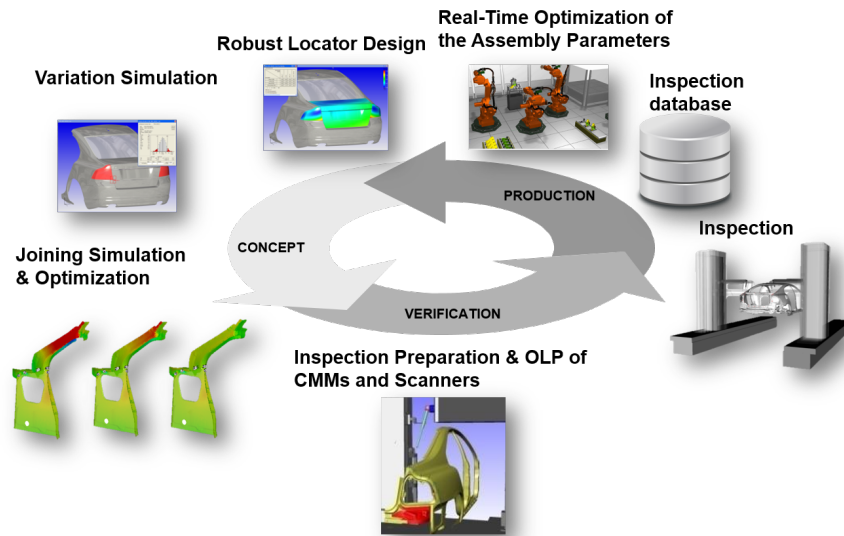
Real-Time Optimization of the Assembly Parameters

Robust Locator Design

Variation Simulation

Inspection database

PRODUCTION

CONCEPT

Inspection

Joining Simulation & Optimization

VERIFICATION

Inspection Preparation & OLP of CMMs and Scanners